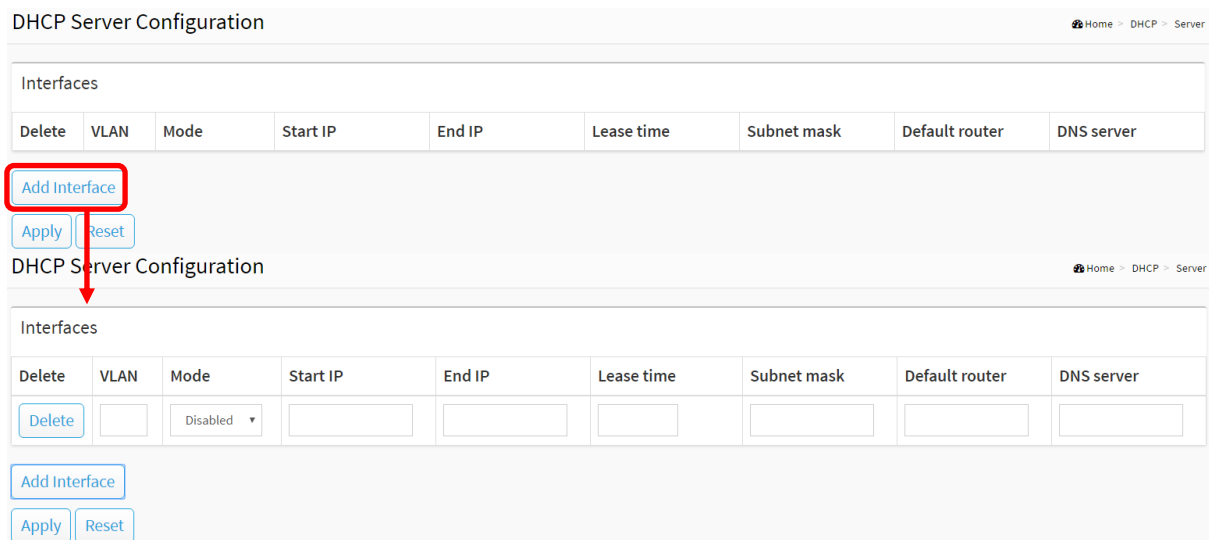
DHCP Server Configuration

Home > DHCP > Server

Interfaces

| Delete | VLAN | Mode | Start IP | End IP | Lease time | Subnet mask | Default router | DNS server |
|---|---|---|---|---|---|---|---|---|

Add Interface

Apply Reset

DHCP Server Configuration

Home > DHCP > Server

Interfaces

| Delete | VLAN | Mode | Start IP | End IP | Lease time | Subnet mask | Default router | DNS server |
|---|---|---|---|---|---|---|---|---|
| Delete | | Disabled | | | | | | |

Add Interface

Apply Reset